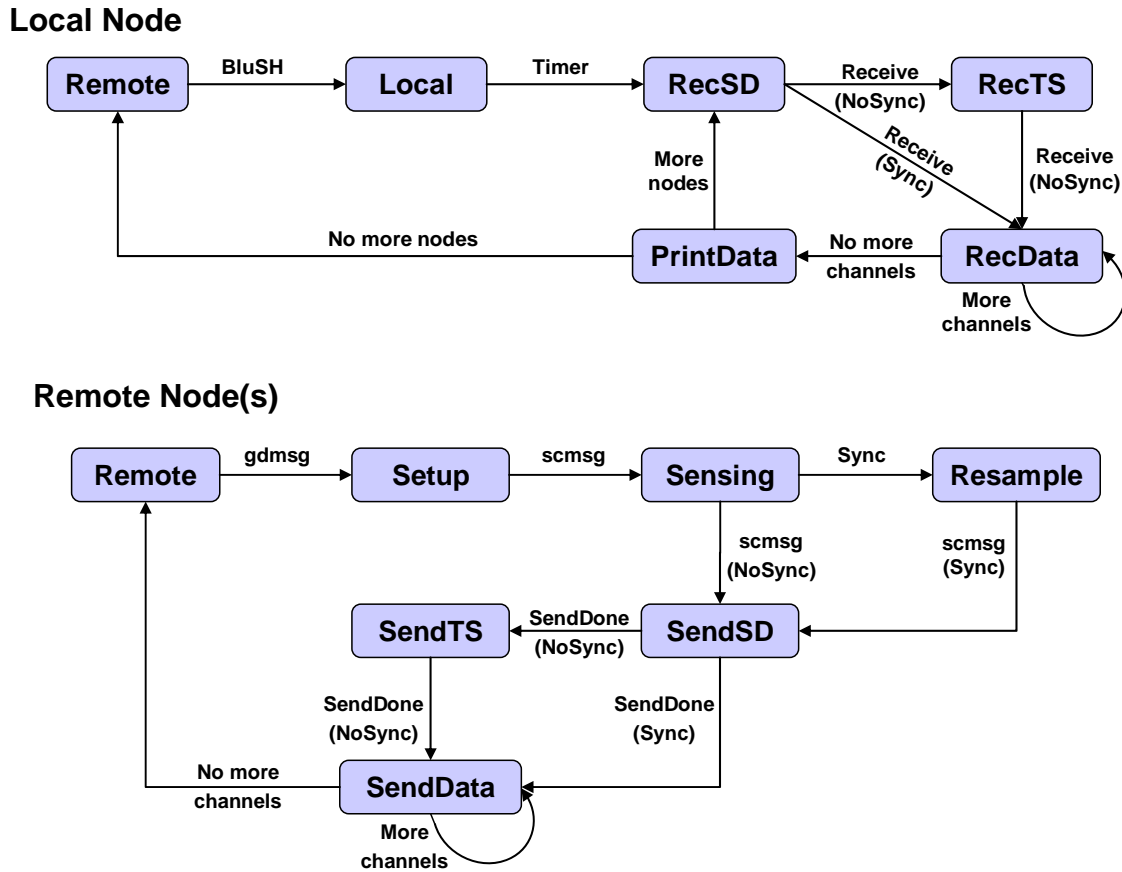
Local Node

Remote
BluSH
Local
Timer
RecSD
Receive (NoSync)
RecTS
Receive (Sync)
Receive (NoSync)
More nodes
No more nodes
PrintData
No more channels
RecData
More channels

Remote Node(s)

Remote
gdmsg
Setup
scmsg
Sensing
Sync
Resample
scmsg (NoSync)
scmsg (Sync)
SendTS
SendDone (NoSync)
SendSD
SendDone (NoSync)
SendDone (Sync)
No more channels
SendData
More channels